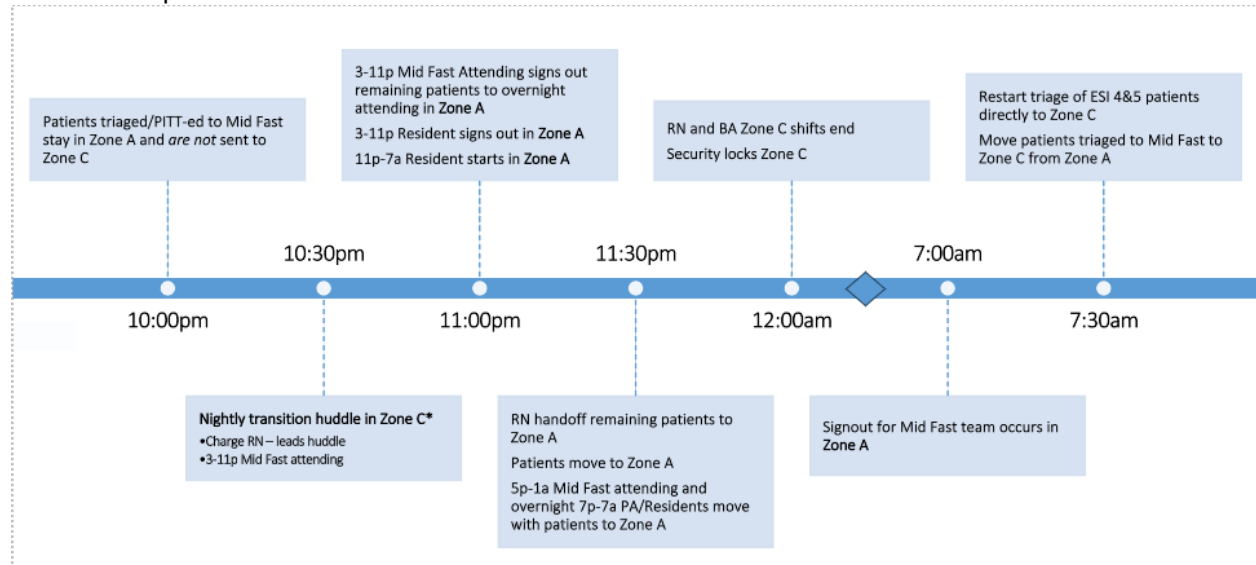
Patients triaged/PITT-ed to Mid Fast stay in Zone A and *are not* sent to Zone C

3-11p Mid Fast Attending signs out remaining patients to overnight attending in **Zone A**

3-11p Resident signs out in **Zone A**

11p-7a Resident starts in **Zone A**

RN and BA Zone C shifts end

Security locks Zone C

Restart triage of ESI 4&5 patients directly to Zone C

Move patients triaged to Mid Fast to Zone C from Zone A

10:30pm

11:30pm

7:00am

10:00pm

11:00pm

12:00am

7:30am

**Nightly transition huddle in Zone C***

•Charge RN – leads huddle

•3-11p Mid Fast attending

RN handoff remaining patients to Zone A

Patients move to Zone A

5p-1a Mid Fast attending and overnight 7p-7a PA/Residents move with patients to Zone A

Signout for Mid Fast team occurs in **Zone A**